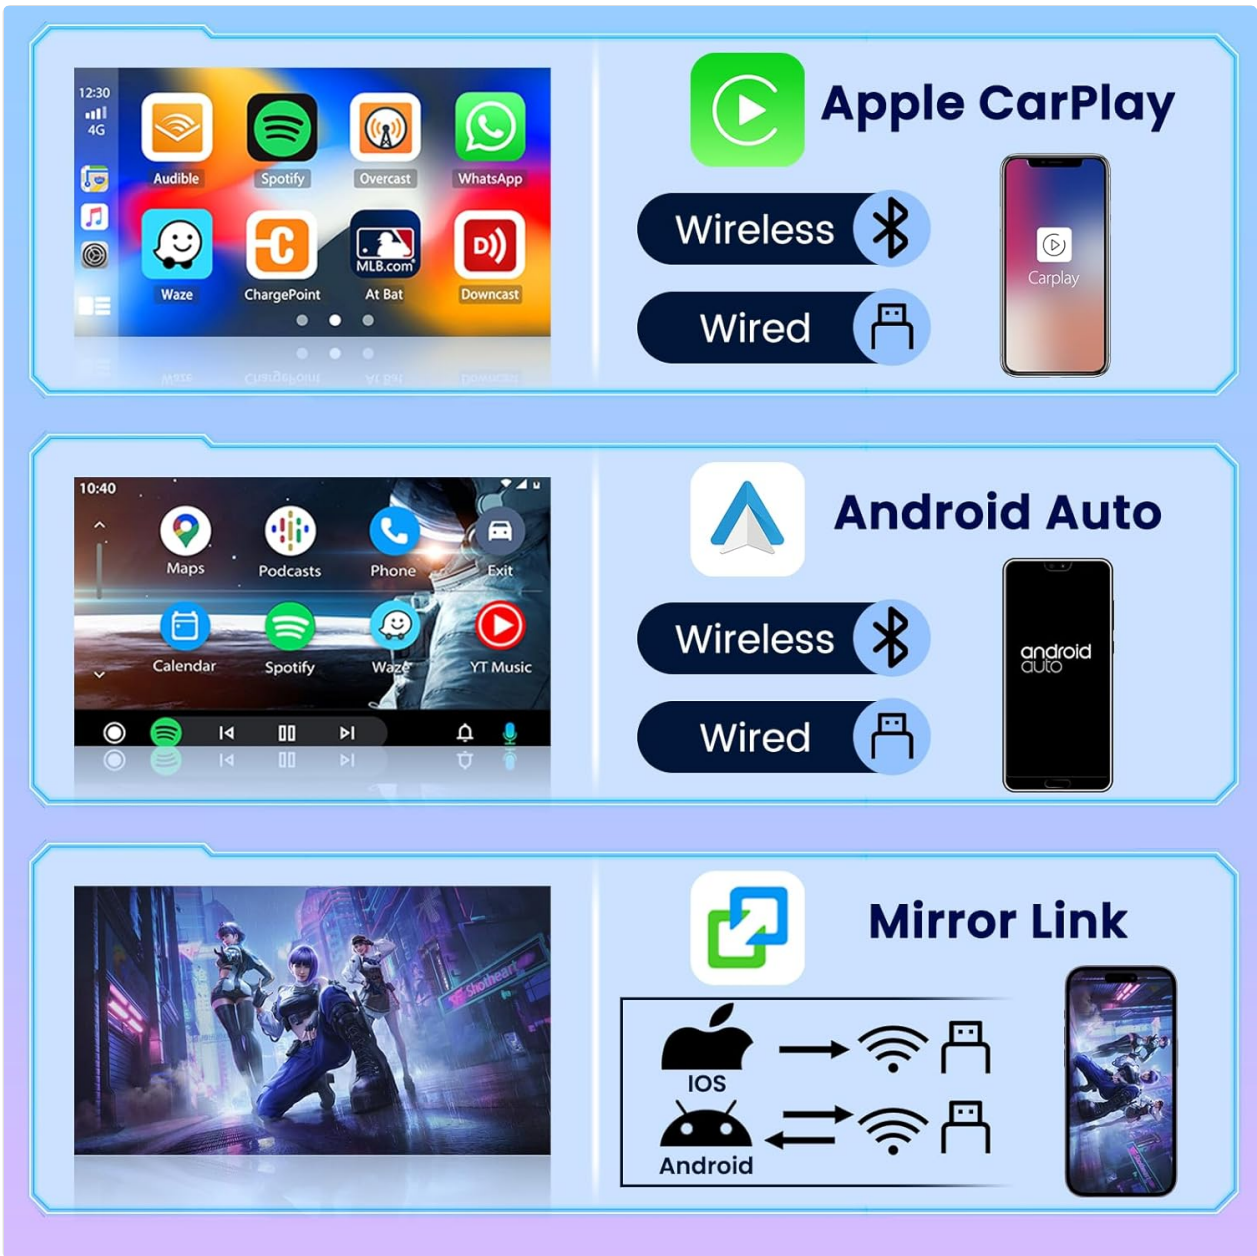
12:30
4G
Audible
Spotify
Overcast
WhatsApp
Waze
ChargePoint
MLB.com
At Bat
Downcast

Apple CarPlay

Wireless

Wired

Carplay

10:40
Maps
Podcasts
Phone
Exit
Calendar
Spotify
Waze
YT Music

Android Auto

Wireless

Wired

android auto

Mirror Link

IOS

Android